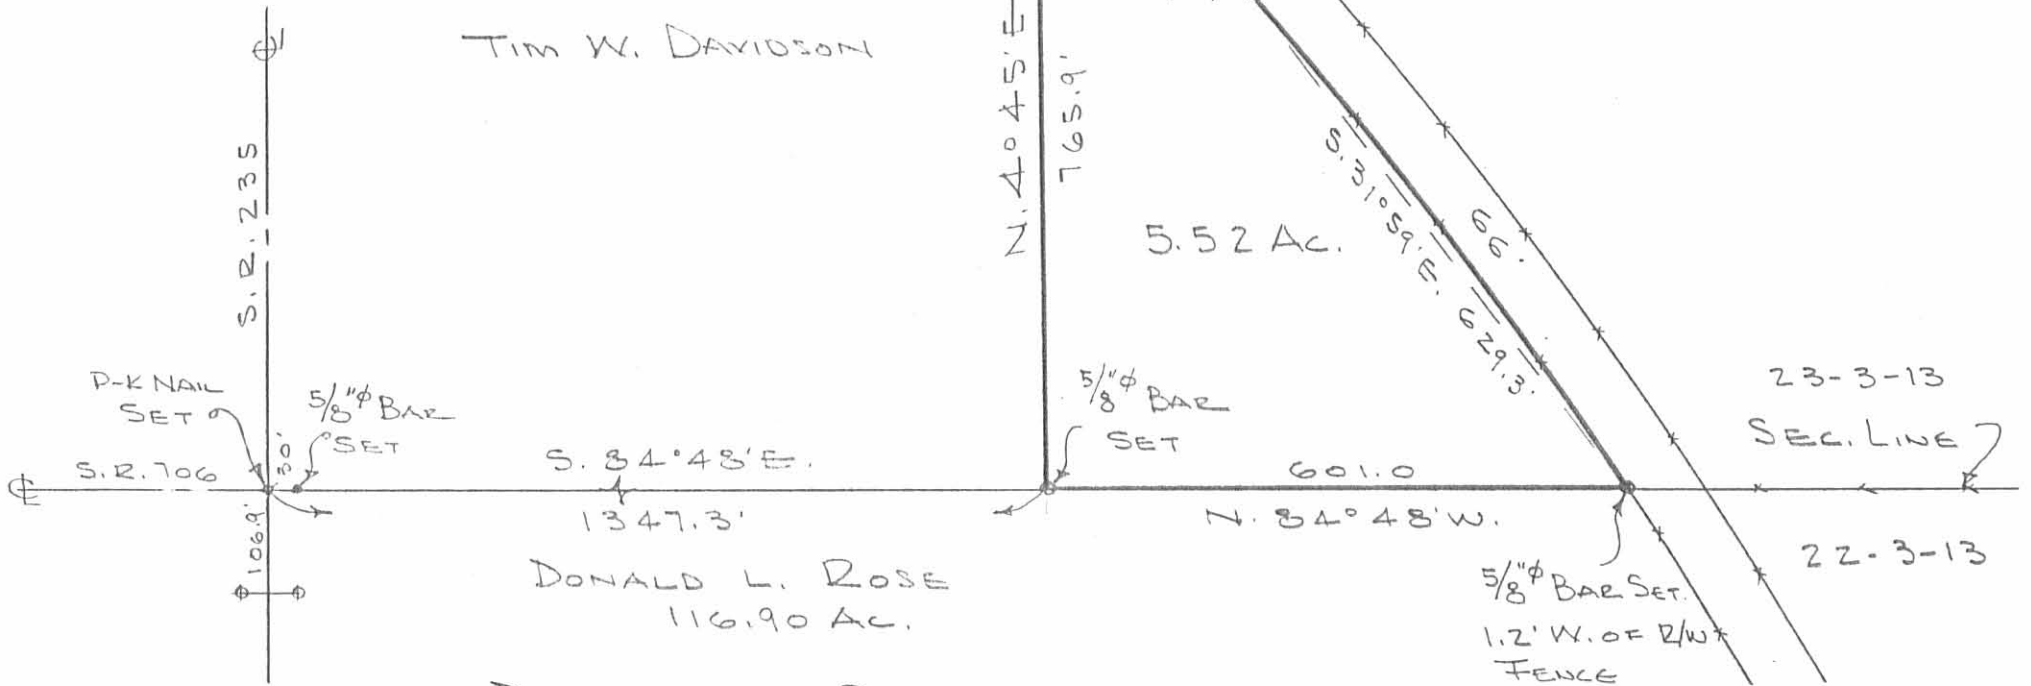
TIM W. DAVIDSON

S.R. 235

N. 4°45' E.
765.9'

5.52 Ac.

S. 31°59' E. 629.3'

66'

P-K NAIL SET

5/8"$\phi$ BAR SET

30'

5/8"$\phi$ BAR SET

23-3-13

SEC. LINE

S.R. 706

S. 84°48' E.

1347.3'

601.0

N. 84°48' W.

106.9'

DONALD L. ROSE
116.90 AC.

5/8"$\phi$ BAR SET
1.2' W. OF R/W FENCE

22-3-13